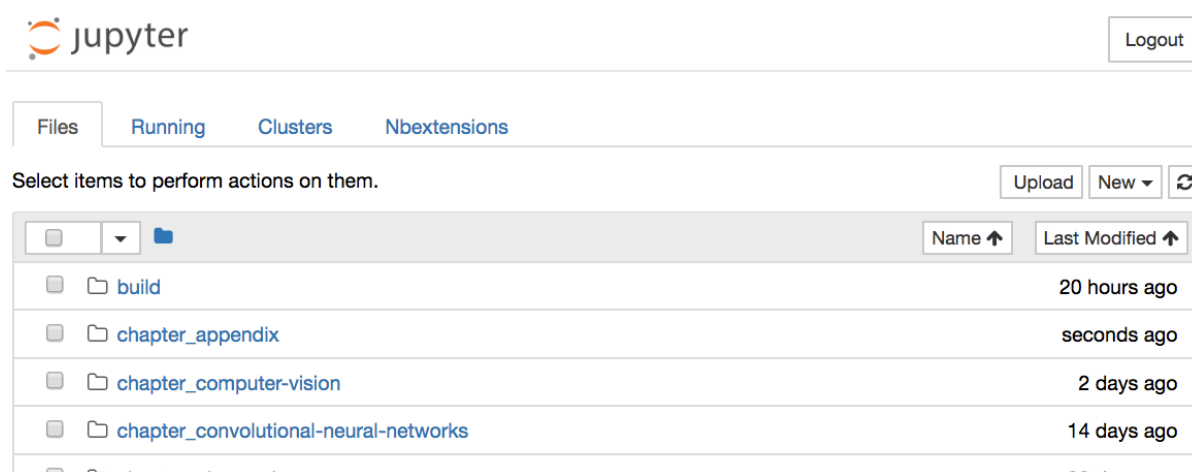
jupyter

Logout

Files Running Clusters Nbextensions

Select items to perform actions on them.

Upload New

Name Last Modified

build 20 hours ago

chapter_appendix seconds ago

chapter_computer-vision 2 days ago

chapter_convolutional-neural-networks 14 days ago